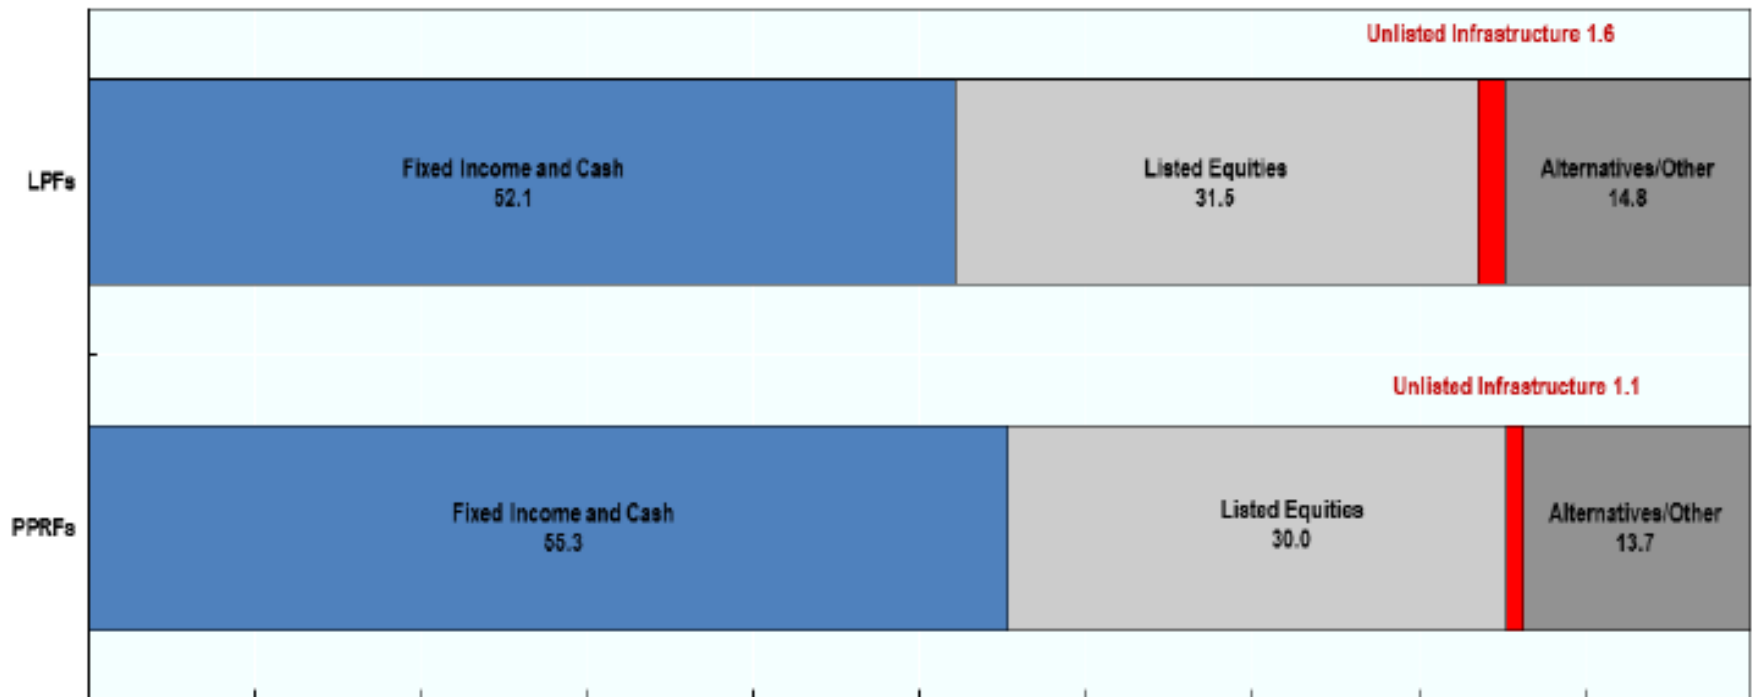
Unlisted Infrastructure 1.6

LPFs

Fixed Income and Cash
52.1

Listed Equities
31.5

Alternatives/Other
14.8

Unlisted Infrastructure 1.1

PPRFs

Fixed Income and Cash
55.3

Listed Equities
30.0

Alternatives/Other
13.7